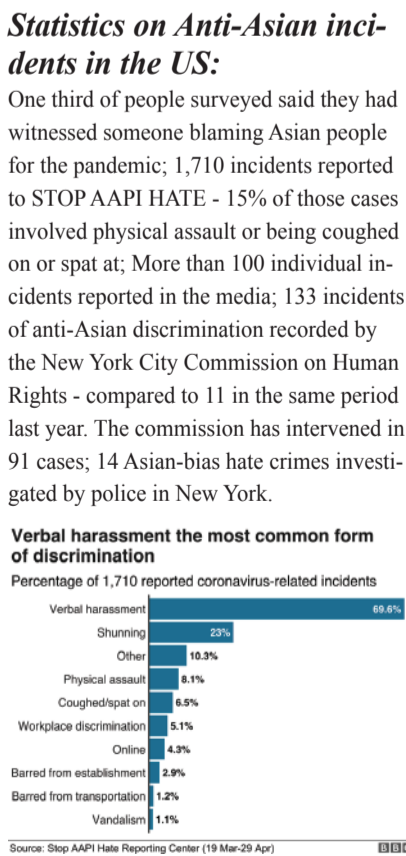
**Statistics on Anti-Asian incidents in the US:**

One third of people surveyed said they had witnessed someone blaming Asian people for the pandemic; 1,710 incidents reported to STOP AAPI HATE - 15% of those cases involved physical assault or being coughed on or spat at; More than 100 individual incidents reported in the media; 133 incidents of anti-Asian discrimination recorded by the New York City Commission on Human Rights - compared to 11 in the same period last year. The commission has intervened in 91 cases; 14 Asian-bias hate crimes investigated by police in New York.

Verbal harassment the most common form of discrimination

Percentage of 1,710 reported coronavirus-related incidents

| Category | Percentage |
|---|---|
| Verbal harassment | 69.6% |
| Shunning | 23% |
| Other | 10.3% |
| Physical assault | 8.1% |
| Coughed/spat on | 6.5% |
| Workplace discrimination | 5.1% |
| Online | 4.3% |
| Barred from establishment | 2.9% |
| Barred from transportation | 1.2% |
| Vandalism | 1.1% |

Source: Stop AAPI Hate Reporting Center (19 Mar-29 Apr)

BBC